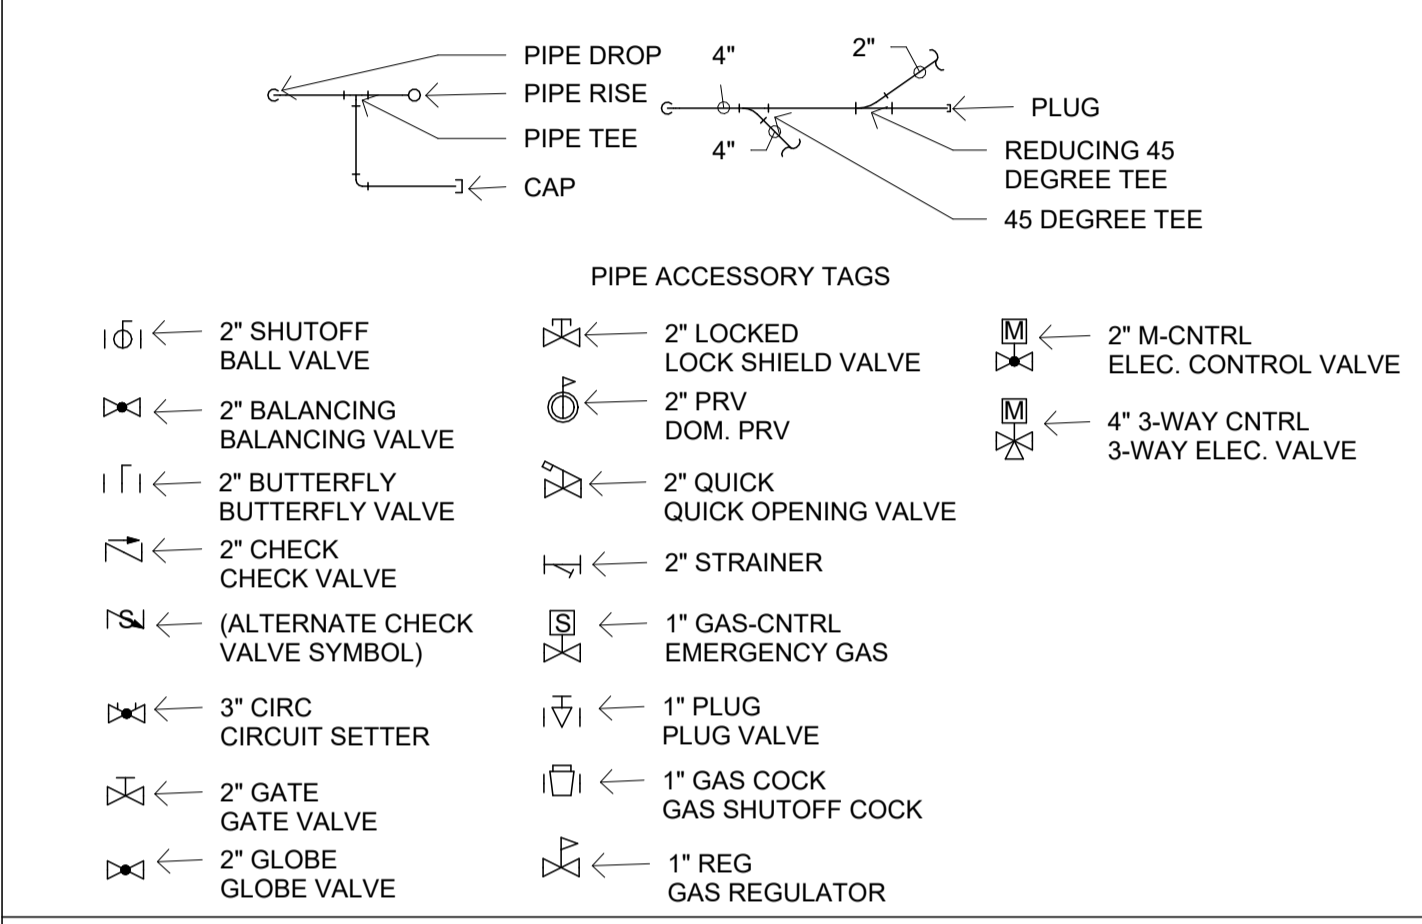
PIPE DROP
PIPE RISE
PIPE TEE
CAP

4"
2"
PLUG
4"
REDUCING 45 DEGREE TEE
45 DEGREE TEE

PIPE ACCESSORY TAGS

2" SHUTOFF
BALL VALVE

2" BALANCING
BALANCING VALVE

2" BUTTERFLY
BUTTERFLY VALVE

2" CHECK
CHECK VALVE

S
(ALTERNATE CHECK VALVE SYMBOL)

3" CIRC
CIRCUIT SETTER

2" GATE
GATE VALVE

2" GLOBE
GLOBE VALVE

2" LOCKED
LOCK SHIELD VALVE

2" PRV
DOM. PRV

2" QUICK
QUICK OPENING VALVE

2" STRAINER

S
1" GAS-CNTRL
EMERGENCY GAS

1" PLUG
PLUG VALVE

1" GAS COCK
GAS SHUTOFF COCK

1" REG
GAS REGULATOR

M
2" M-CNTRL
ELEC. CONTROL VALVE

M
4" 3-WAY CNTRL
3-WAY ELEC. VALVE